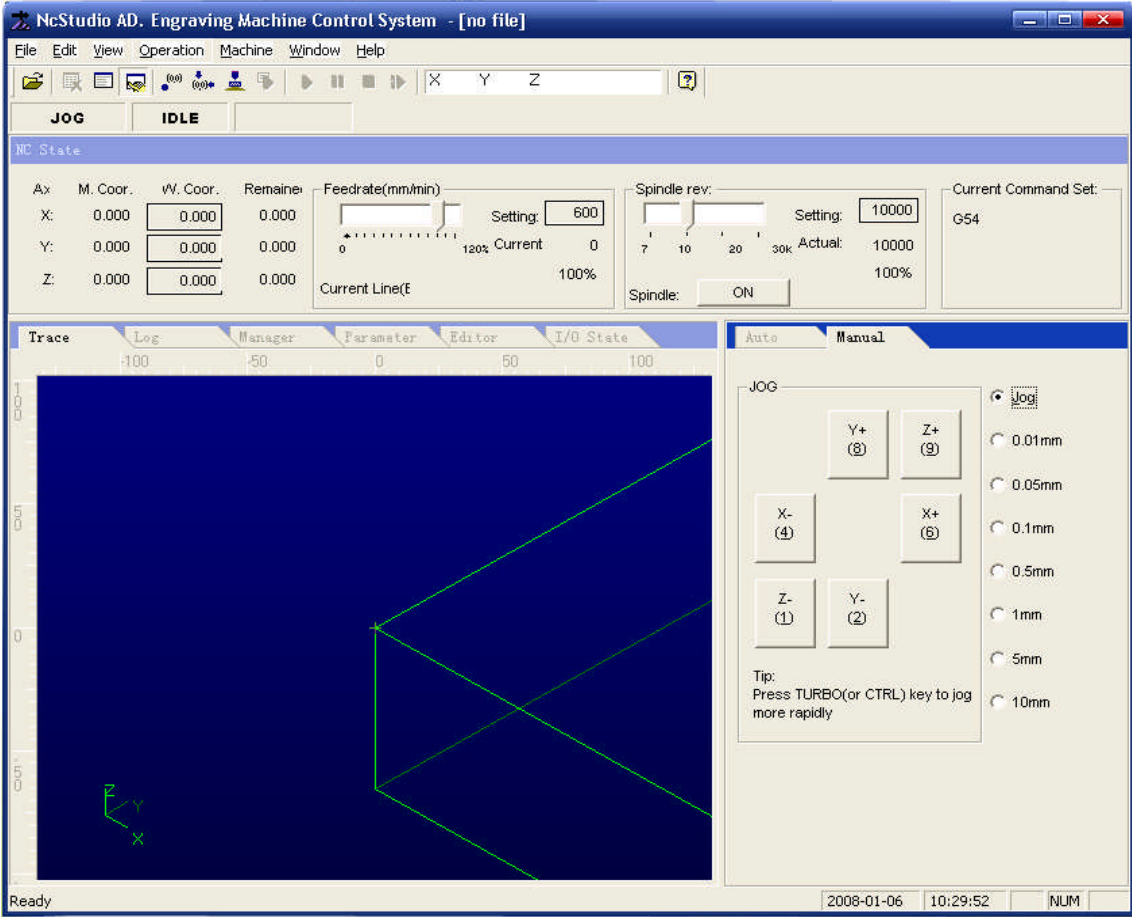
NcStudio AD. Engraving Machine Control System - [no file]

File Edit View Operation Machine Window Help

X Y Z

JOG IDLE

NC State

| Ax | M. Coor. | W. Coor. | Remaine |
|---|---|---|---|
| X: | 0.000 | 0.000 | 0.000 |
| Y: | 0.000 | 0.000 | 0.000 |
| Z: | 0.000 | 0.000 | 0.000 |

Feedrate(mm/min)
0 120%
Setting: 600
Current 0
100%
Current Line(E

Spindle rev:
7 10 20 30k
Setting: 10000
Actual: 10000
100%
Spindle: ON

Current Command Set:
G54

Trace Log Manager Parameter Editor I/O State

-100 -50 0 50 100

100
50
0
-50

Z
Y
X

Auto Manual

JOG

Y+ (8)
Z+ (9)
X- (4)
X+ (6)
Z- (1)
Y- (2)

Tip:
Press TURBO(or CTRL) key to jog more rapidly

Jog
0.01mm
0.05mm
0.1mm
0.5mm
1mm
5mm
10mm

Ready 2008-01-06 10:29:52 NUM